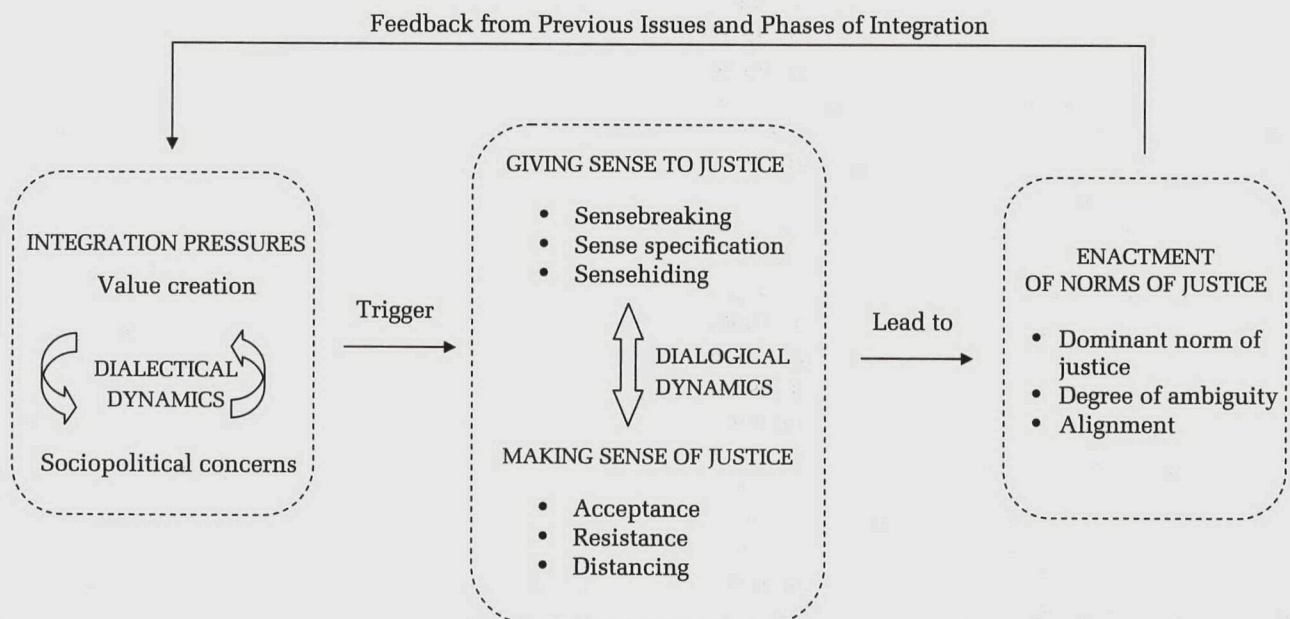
Feedback from Previous Issues and Phases of Integration

INTEGRATION PRESSURES
Value creation
DIALECTICAL DYNAMICS
Sociopolitical concerns

Trigger

GIVING SENSE TO JUSTICE
- Sensebreaking
- Sense specification
- Sensehiding

DIALOGICAL DYNAMICS

MAKING SENSE OF JUSTICE
- Acceptance
- Resistance
- Distancing

Lead to

ENACTMENT OF NORMS OF JUSTICE
- Dominant norm of justice
- Degree of ambiguity
- Alignment